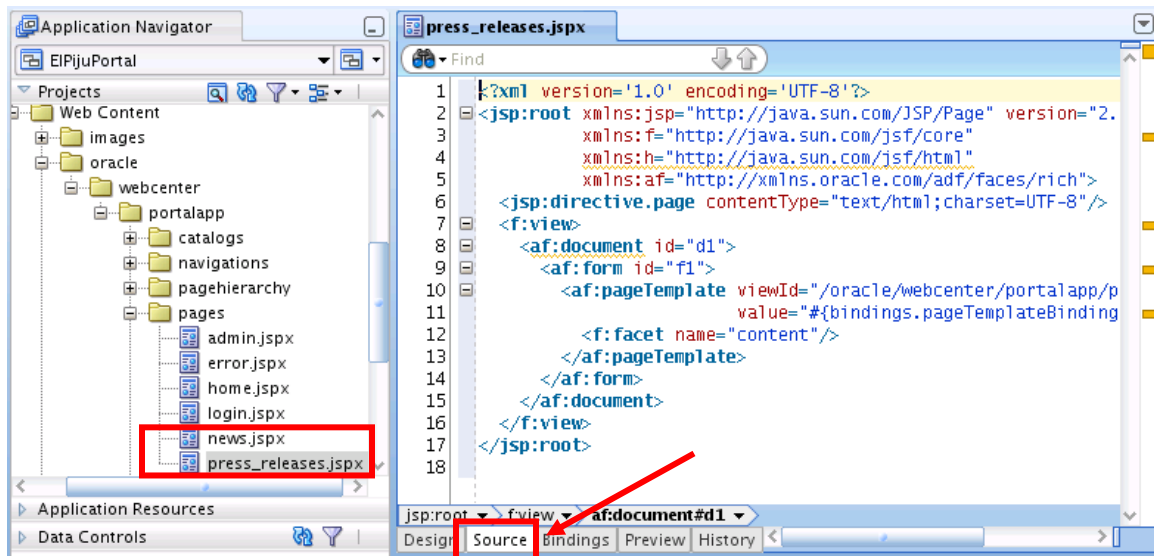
Application Navigator
ElPijuPortal
Projects
Web Content
images
oracle
webcenter
portalapp
catalogs
navigations
pagehierarchy
pages
admin.jspx
error.jspx
home.jspx
login.jspx
news.jspx
press_releases.jspx
Application Resources
Data Controls

press_releases.jspx
Find

1 <?xml version='1.0' encoding='UTF-8'?>
2 <jsp:root xmlns:jsp="http://java.sun.com/JSP/Page" version="2.
3 xmlns:f="http://java.sun.com/jsf/core"
4 xmlns:h="http://java.sun.com/jsf/html"
5 xmlns:af="http://xmlns.oracle.com/adf/faces/rich">
6 <jsp:directive.page contentType="text/html;charset=UTF-8"/>
7 <f:view>
8 <af:document id="d1">
9 <af:form id="f1">
10 <af:pageTemplate viewId="/oracle/webcenter/portalapp/p
11 value="#{bindings.pageTemplateBinding
12 <f:facet name="content"/>
13 </af:pageTemplate>
14 </af:form>
15 </af:document>
16 </f:view>
17 </jsp:root>
18

jsp:root f:view af:document#d1
Design Source Bindings Preview History